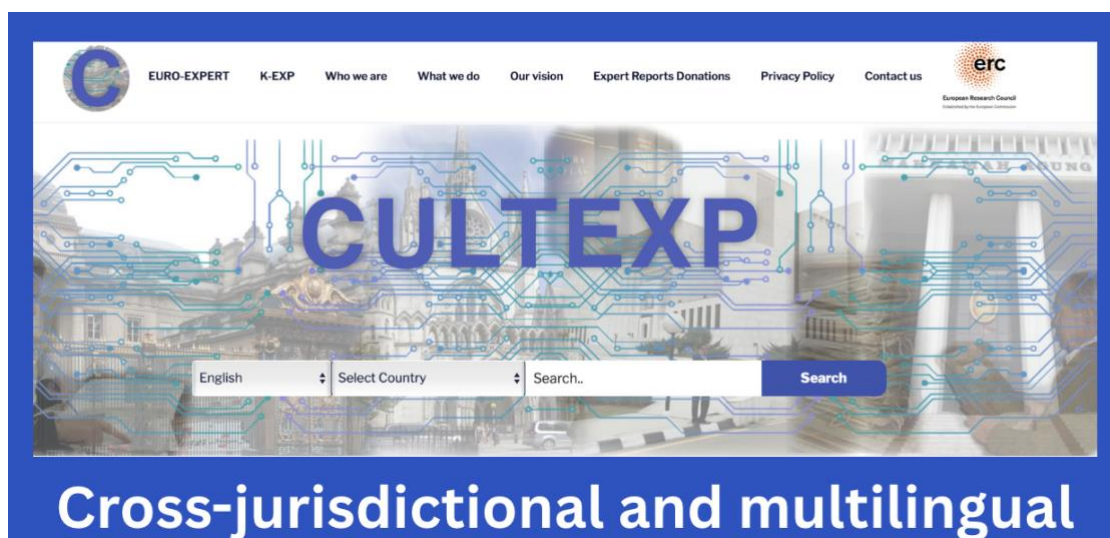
C

EURO-EXPERT K-EXP Who we are What we do Our vision Expert Reports Donations Privacy Policy Contact us

erc
European Research Council
Established by the European Commission

CULTEXP

English
Select Country
Search..
Search

Cross-jurisdictional and multilingual